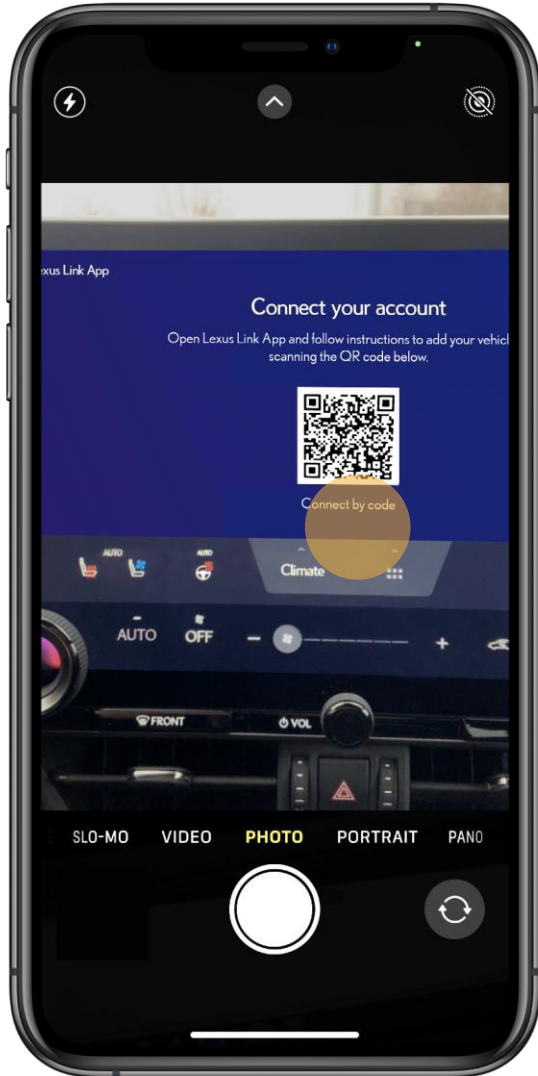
xus Link App

Connect your account

Open Lexus Link App and follow instructions to add your vehicl scanning the QR code below.

Connect by code

AUTO AUTO

Climate

AUTO OFF

FRONT VOL

SLO-MO VIDEO PHOTO PORTRAIT PANO